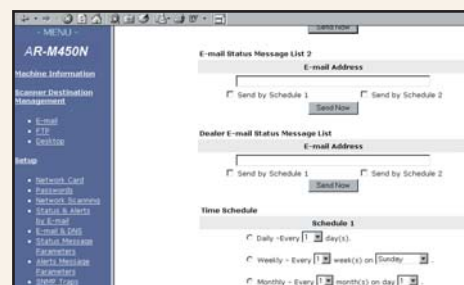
- MENU -
AR-M450N
Machine Information
Scanner Destination Management
• E-mail
• FTP
• Desktop
Setup
• Network Card
• Passwords
• Network Scanning
• Status & Alerts by E-mail
• E-mail & DNS
• Status Message Parameters
• Alerts Message Parameters
• SNMP Traps

Send Now

E-mail Status Message List 2
E-mail Address
Send by Schedule 1 Send by Schedule 2
Send Now

Dealer E-mail Status Message List
E-mail Address
Send by Schedule 1 Send by Schedule 2
Send Now

Time Schedule
Schedule 1
Daily -Every 1 day(s).
Weekly - Every 1 week(s) on Sunday
Monthly - Every 1 month(s) on day 1